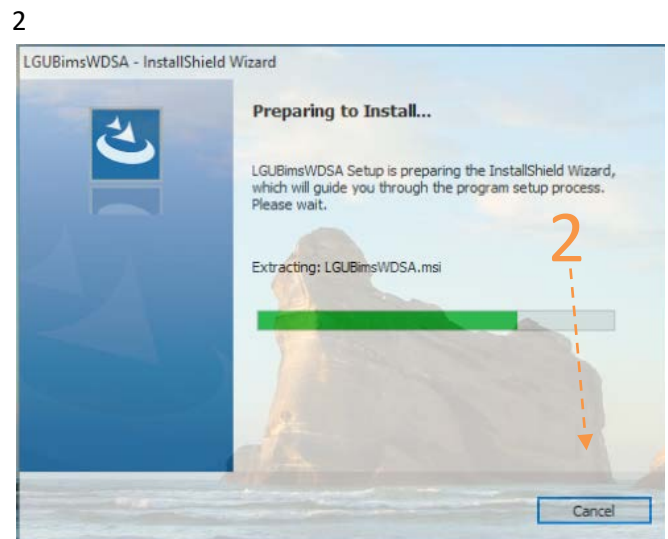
2

LGUBimsWDSA - InstallShield Wizard

Preparing to Install...

LGUBimsWDSA Setup is preparing the InstallShield Wizard, which will guide you through the program setup process. Please wait.

2

Extracting: LGUBimsWDSA.msi

Cancel